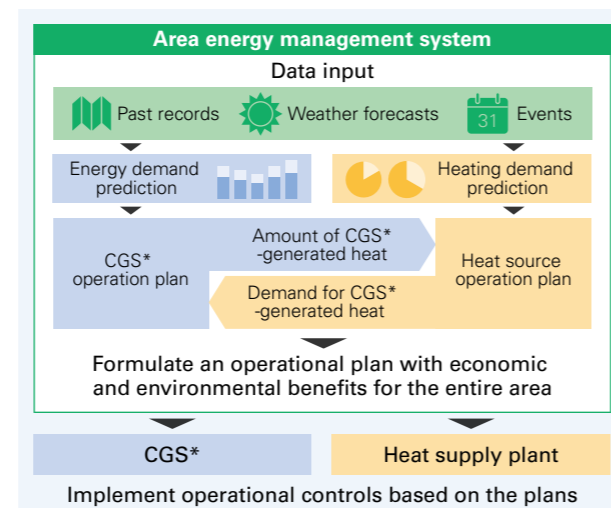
Area energy management system

Data input

Past records

Weather forecasts

31

Events

Energy demand prediction

Heating demand prediction

CGS* operation plan

Amount of CGS* -generated heat

Heat source operation plan

Demand for CGS* -generated heat

Formulate an operational plan with economic and environmental benefits for the entire area

CGS*

Heat supply plant

Implement operational controls based on the plans